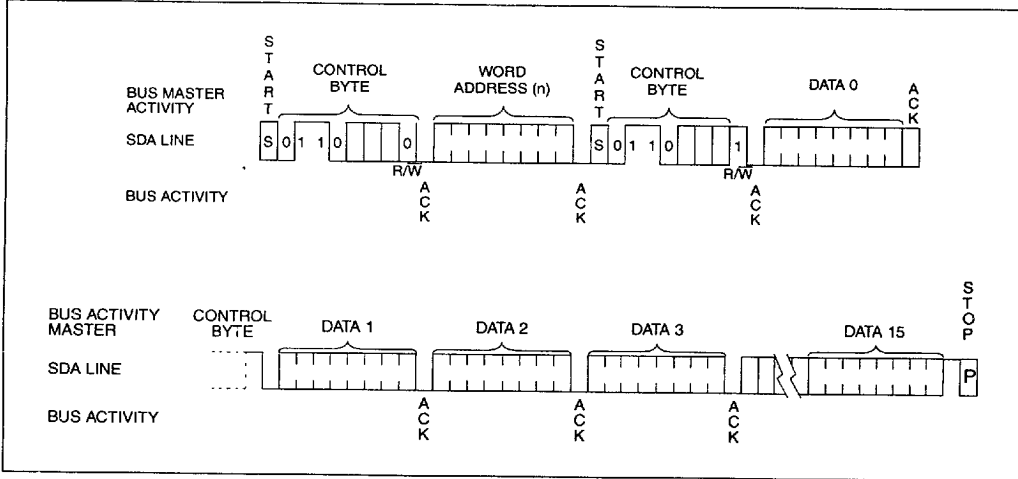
BUS MASTER ACTIVITY

START

CONTROL BYTE

WORD ADDRESS (n)

START

CONTROL BYTE

DATA 0

ACK

SDA LINE

S 0 1 1 0 0

S 0 1 1 0 1

R/W

R/W

BUS ACTIVITY

ACK

ACK

ACK

BUS ACTIVITY MASTER

CONTROL BYTE

DATA 1

DATA 2

DATA 3

DATA 15

STOP

SDA LINE

P

BUS ACTIVITY

ACK

ACK

ACK